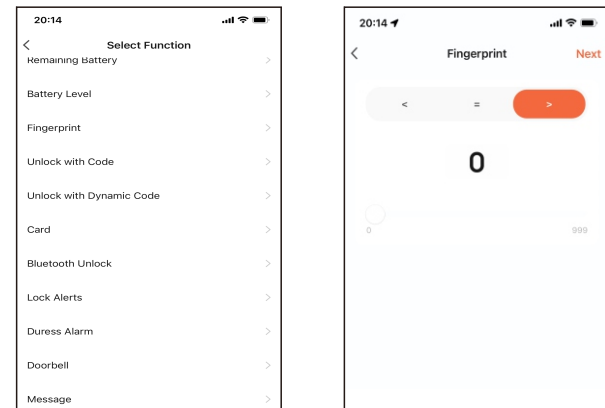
20:14

<

Select Function

Remaining Battery >

Battery Level >

Fingerprint >

Unlock with Code >

Unlock with Dynamic Code >

Card >

Bluetooth Unlock >

Lock Alerts >

Duress Alarm >

Doorbell >

Message >

20:14

<

Fingerprint

Next

< = >

0

0

999